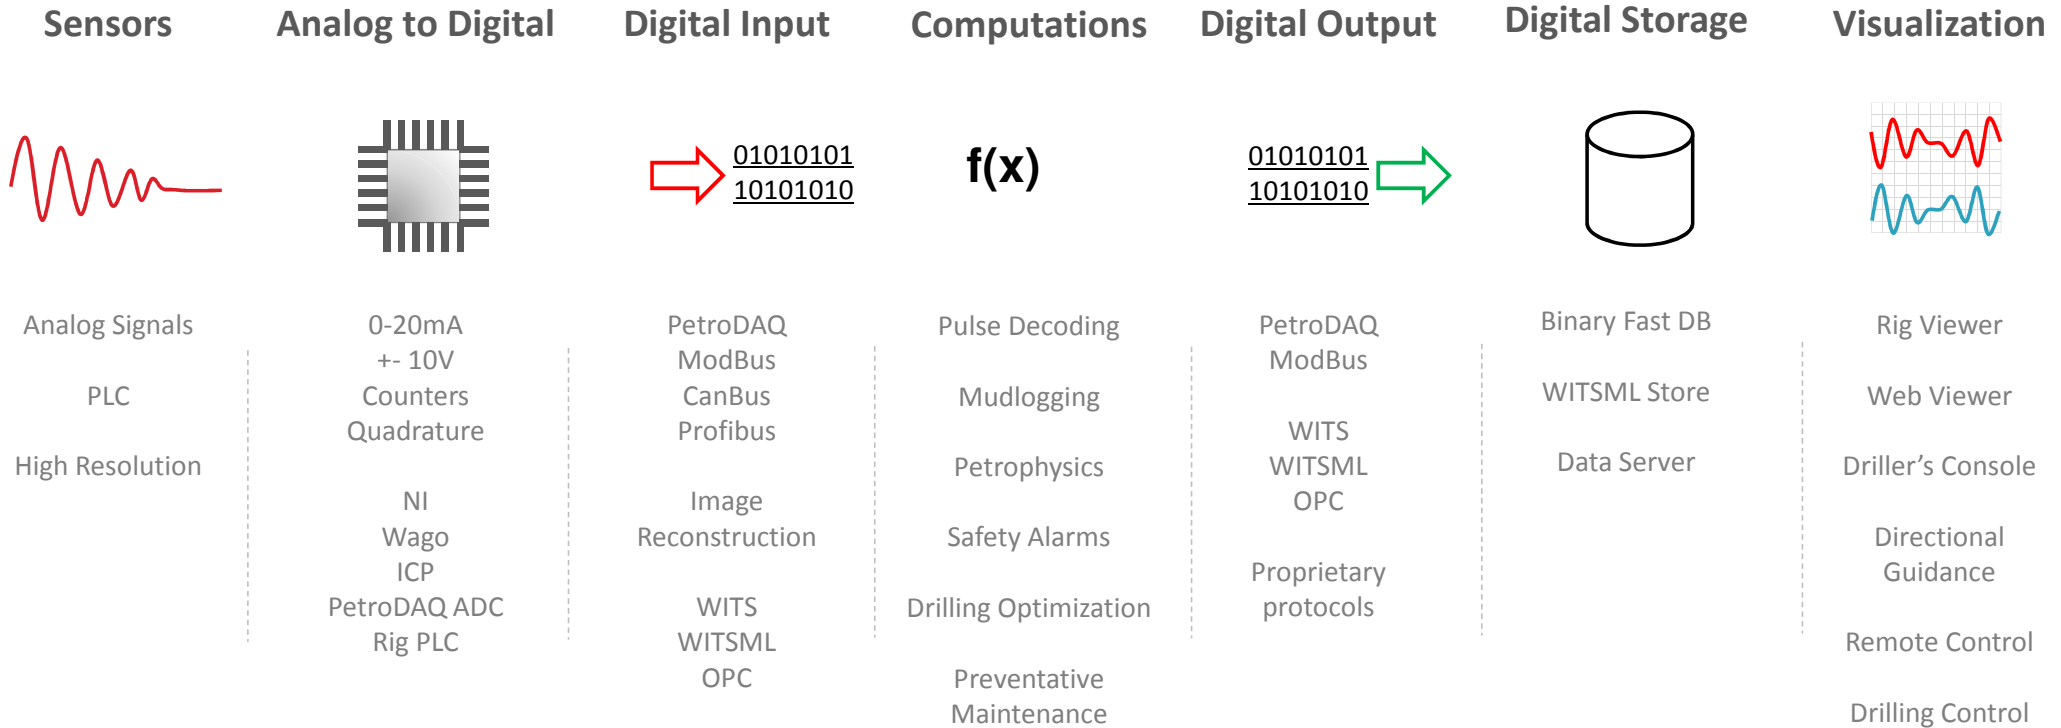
Sensors

Analog Signals

PLC

High Resolution

Analog to Digital

0-20mA
+- 10V
Counters
Quadrature

NI
Wago
ICP
PetroDAQ ADC
Rig PLC

Digital Input

01010101
10101010

PetroDAQ
ModBus
CanBus
Profibus

Image Reconstruction

WITS
WITSML
OPC

Computations

f(x)

Pulse Decoding

Mudlogging

Petrophysics

Safety Alarms

Drilling Optimization

Preventative Maintenance

Digital Output

01010101
10101010

PetroDAQ
ModBus

WITS
WITSML
OPC

Proprietary protocols

Digital Storage

Binary Fast DB

WITSML Store

Data Server

Visualization

Rig Viewer

Web Viewer

Driller’s Console

Directional Guidance

Remote Control

Drilling Control